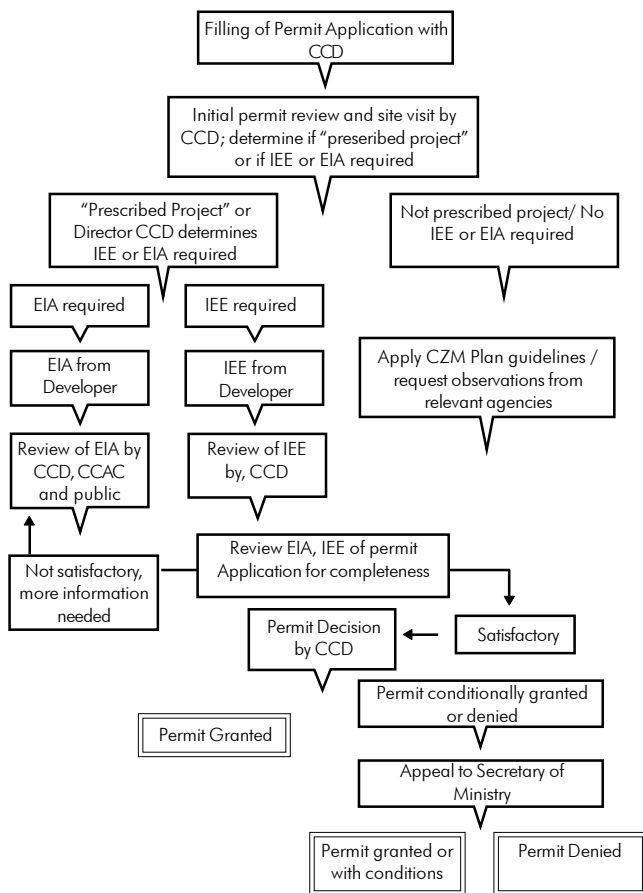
Filling of Permit Application with CCD

Initial permit review and site visit by CCD; determine if "preseribed project" or if IEE or EIA required

"Prescribed Project" or Director CCD determines IEE or EIA required

Not prescribed project/ No IEE or EIA required

EIA required

IEE required

EIA from Developer

IEE from Developer

Apply CZM Plan guidelines / request observations from relevant agencies

Review of EIA by CCD, CCAC and public

Review of IEE by, CCD

Review EIA, IEE of permit Application for completeness

Not satisfactory, more information needed

Permit Decision by CCD

Satisfactory

Permit conditionally granted or denied

Permit Granted

Appeal to Secretary of Ministry

Permit granted or with conditions

Permit Denied